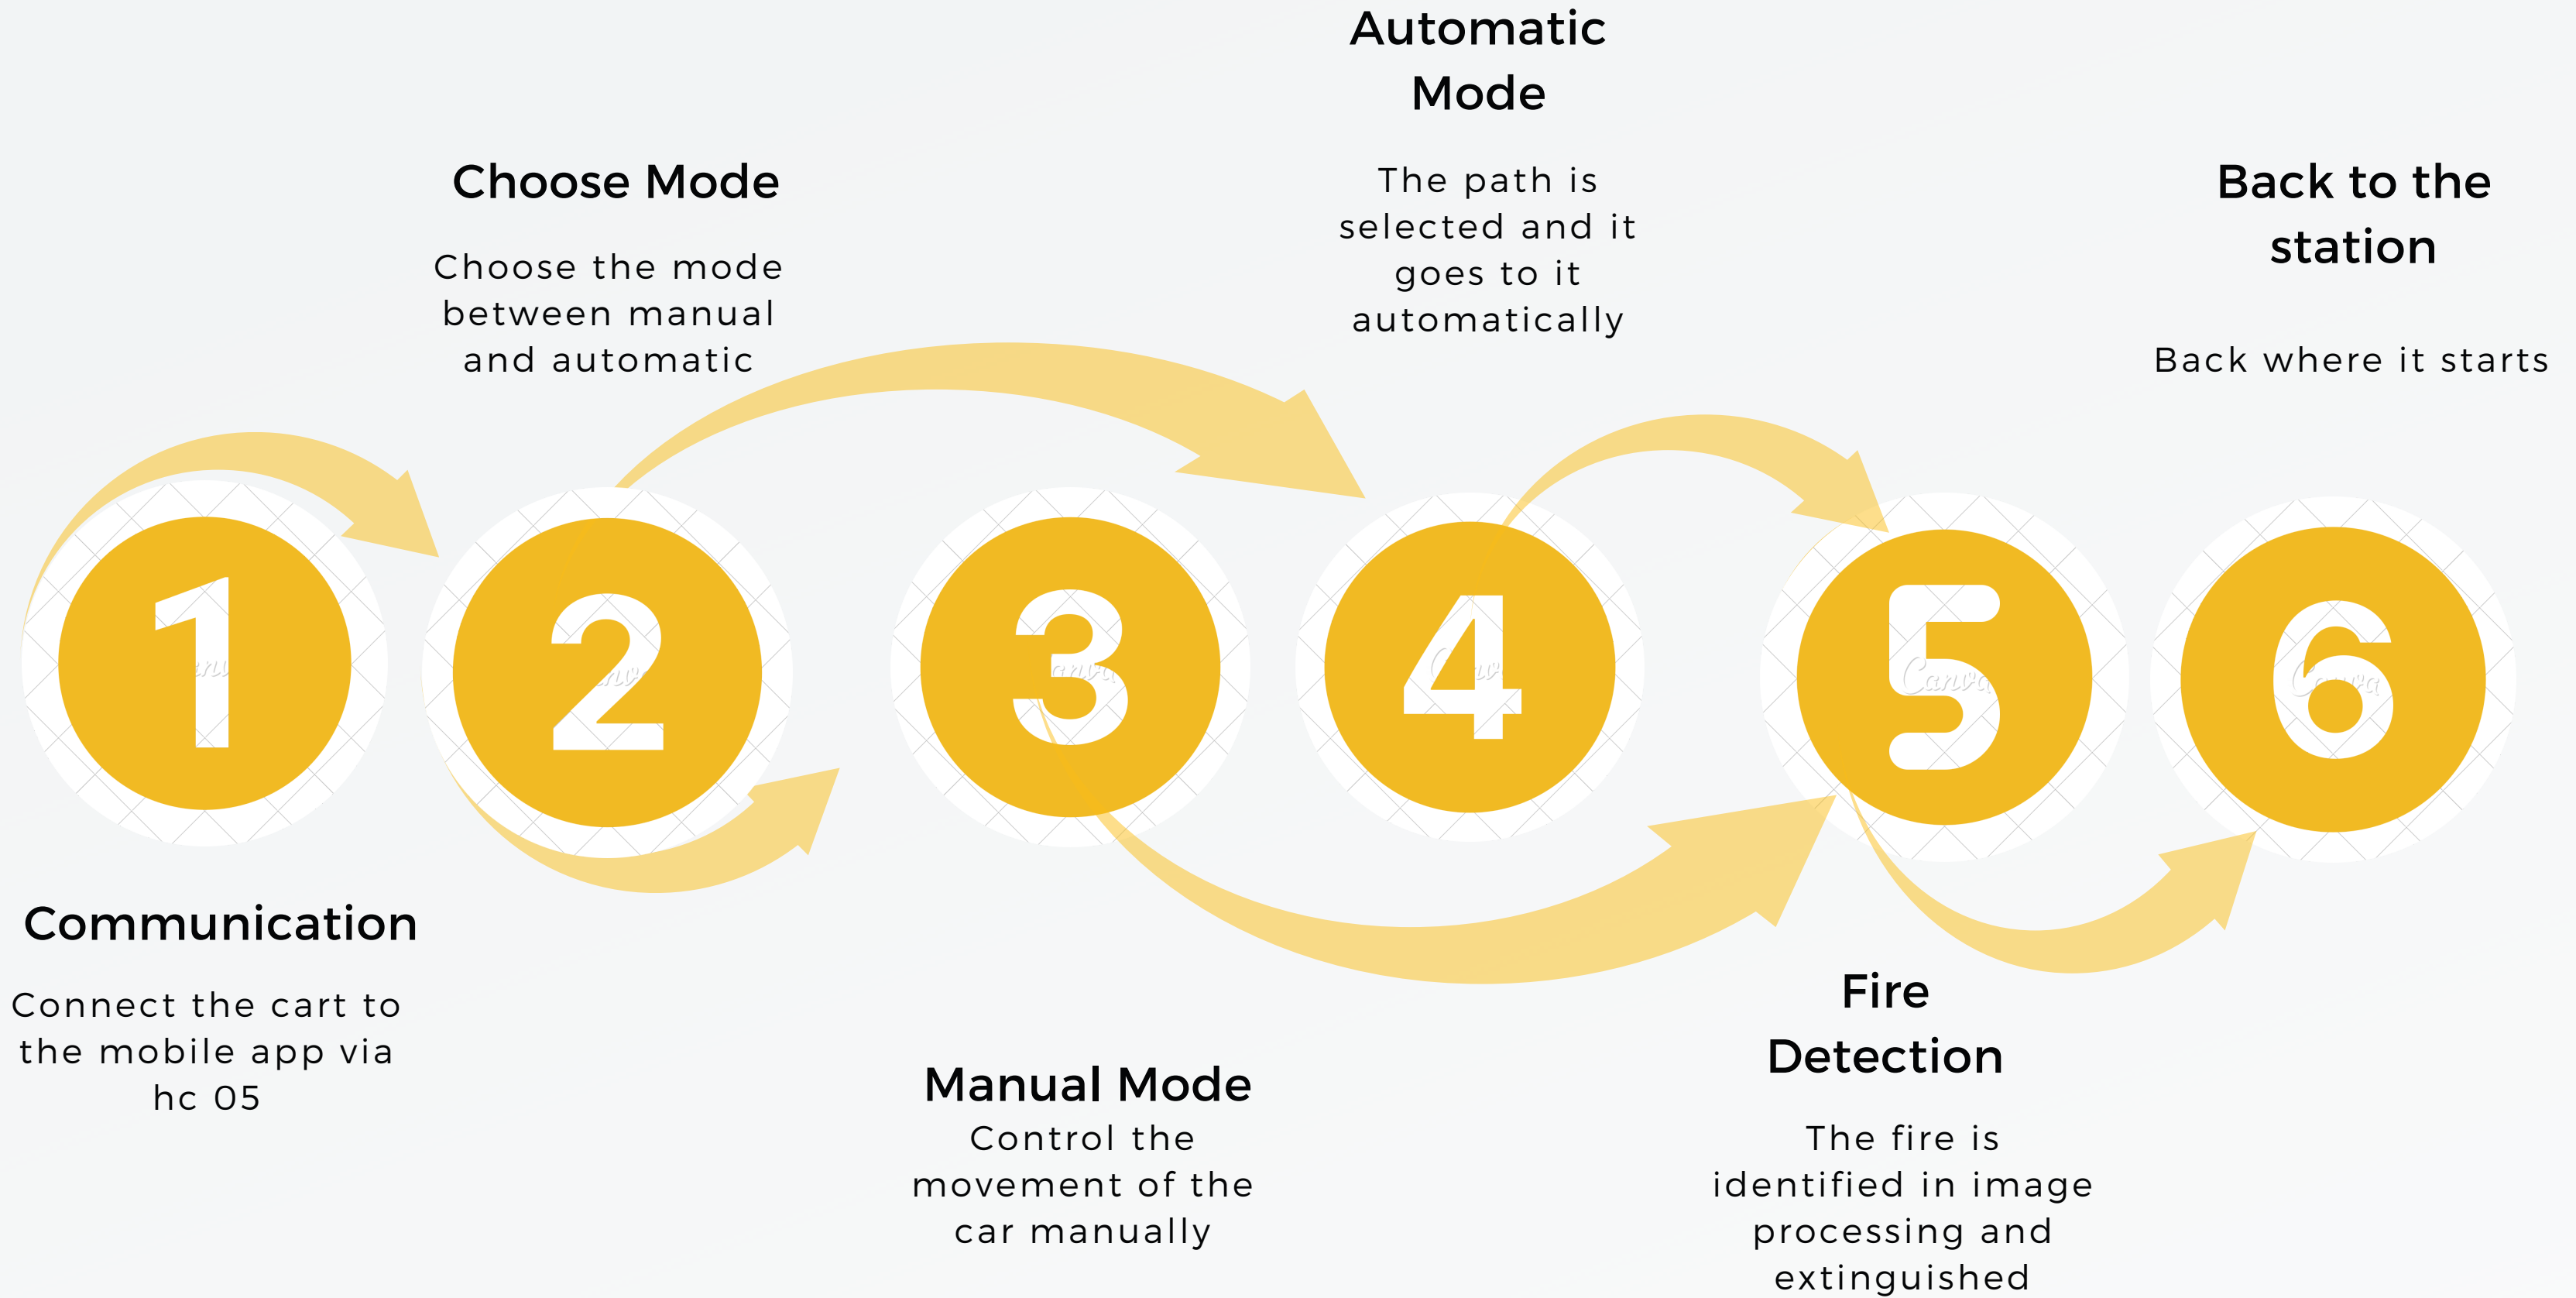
Automatic Mode

The path is selected and it goes to it automatically

Choose Mode

Choose the mode between manual and automatic

Back to the station

Back where it starts

1

2

3

4

5

6

Communication

Connect the cart to the mobile app via hc 05

Manual Mode

Control the movement of the car manually

Fire Detection

The fire is identified in image processing and extinguished